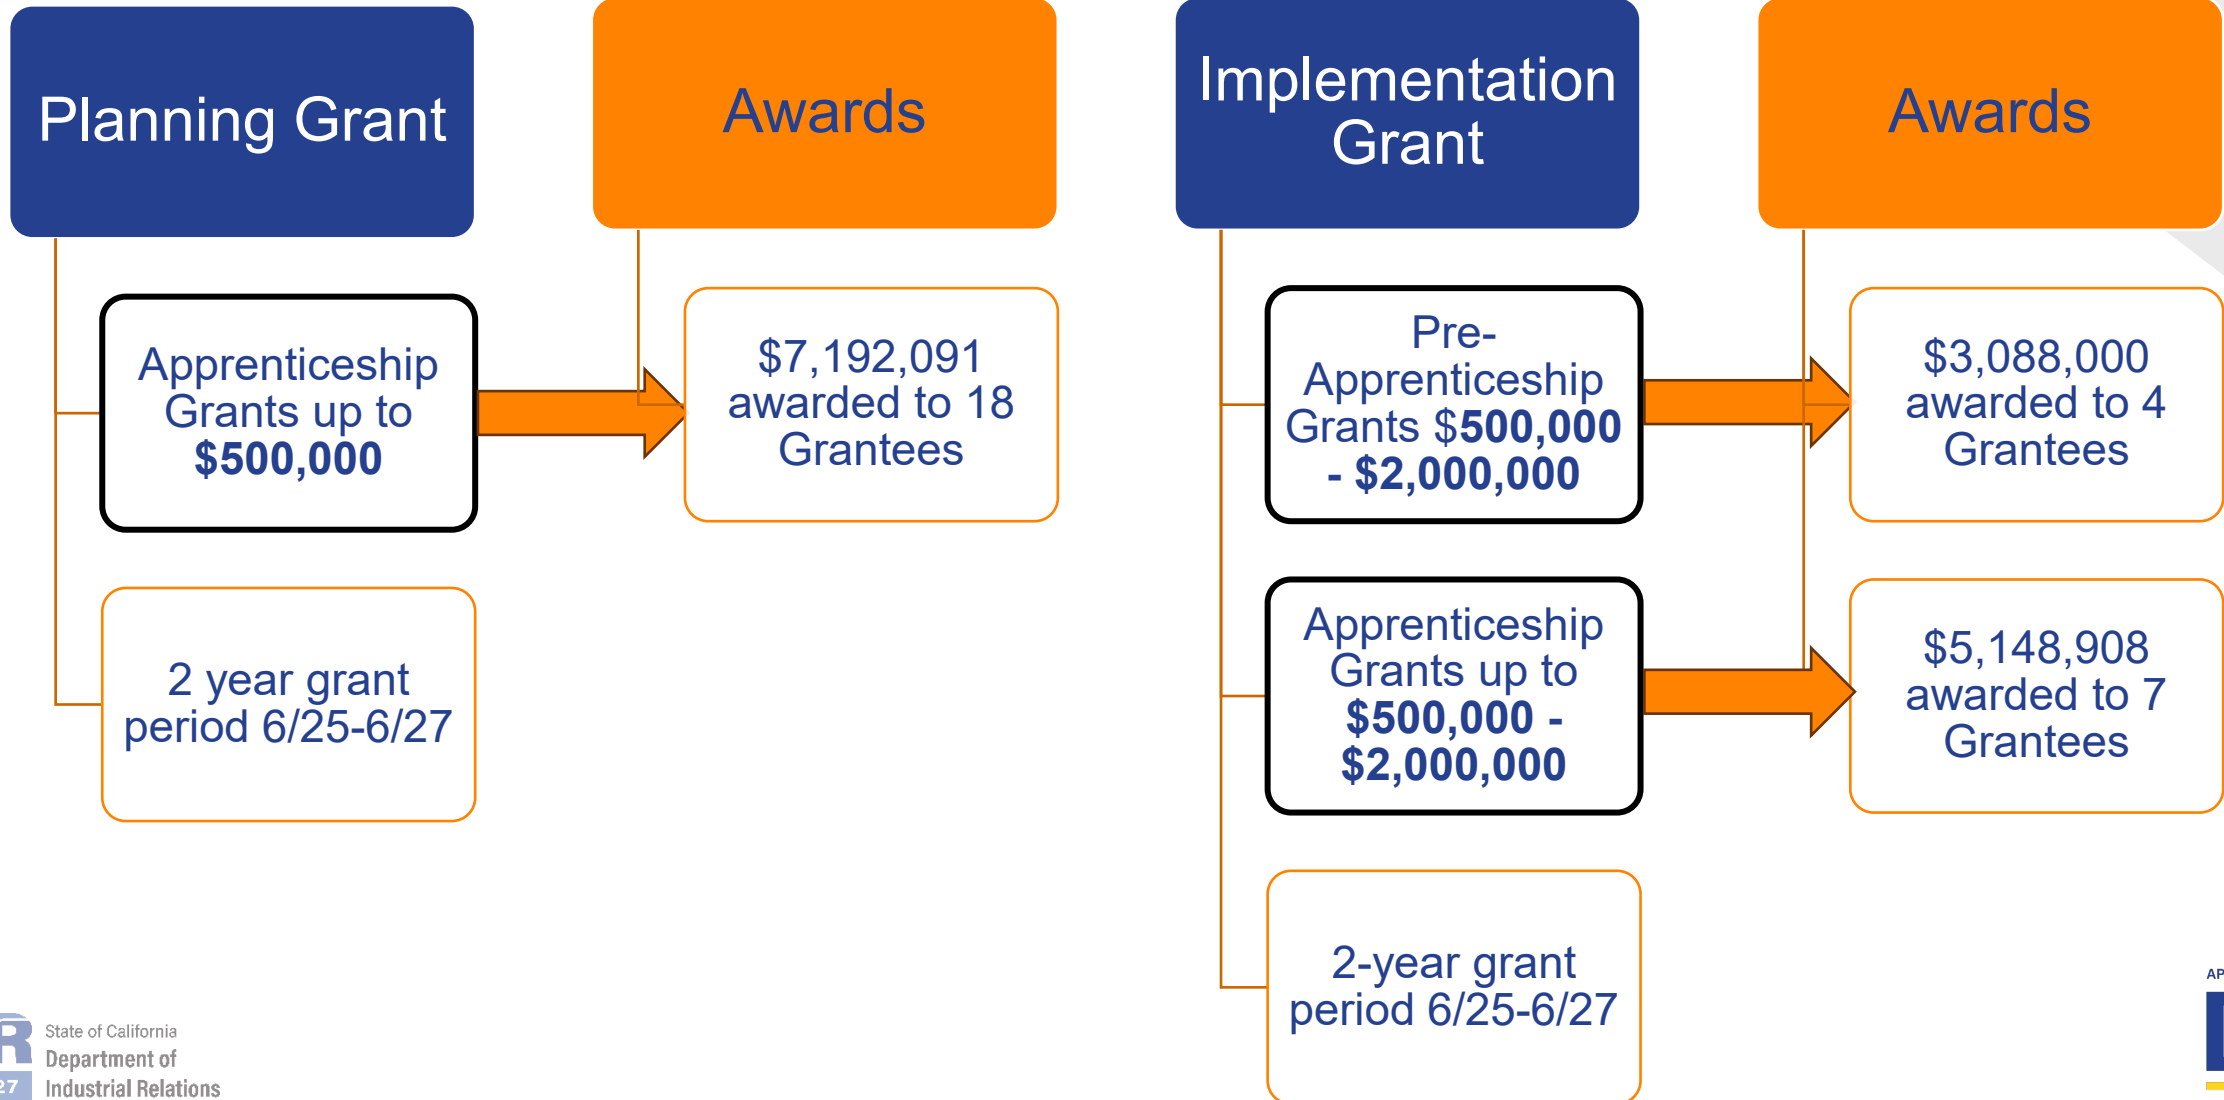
Planning Grant

Awards

Implementation Grant

Awards

Apprenticeship Grants up to **$500,000**

$7,192,091 awarded to 18 Grantees

Pre-Apprenticeship Grants **$500,000 - $2,000,000**

$3,088,000 awarded to 4 Grantees

2 year grant period 6/25-6/27

Apprenticeship Grants up to **$500,000 - $2,000,000**

$5,148,908 awarded to 7 Grantees

2-year grant period 6/25-6/27

State of California
Department of Industrial Relations

AP